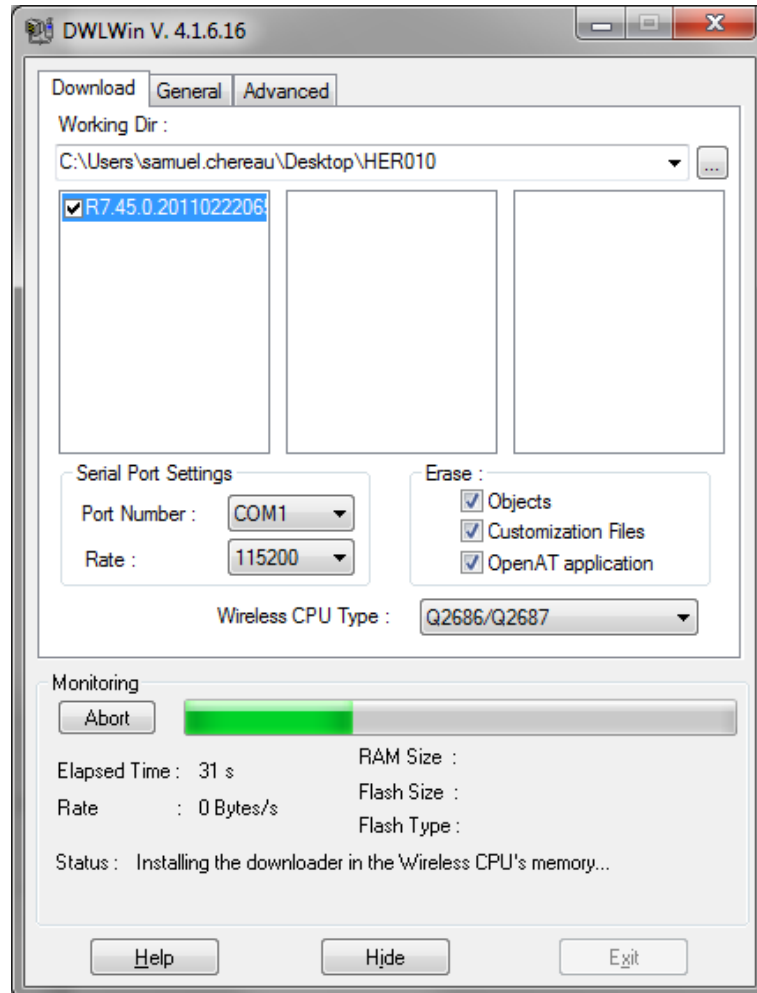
DWLWin V. 4.1.6.16

Download General Advanced

Working Dir :

C:\Users\samuel.chereau\Desktop\HER010

...

R7.45.0.201102220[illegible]

Serial Port Settings

Port Number : COM1

Rate : 115200

Erase :

Objects

Customization Files

OpenAT application

Wireless CPU Type : Q2686/Q2687

Monitoring

Abort

Elapsed Time : 31 s

Rate : 0 Bytes/s

RAM Size :

Flash Size :

Flash Type :

Status : Installing the downloader in the Wireless CPU's memory...

Help Hide Exit